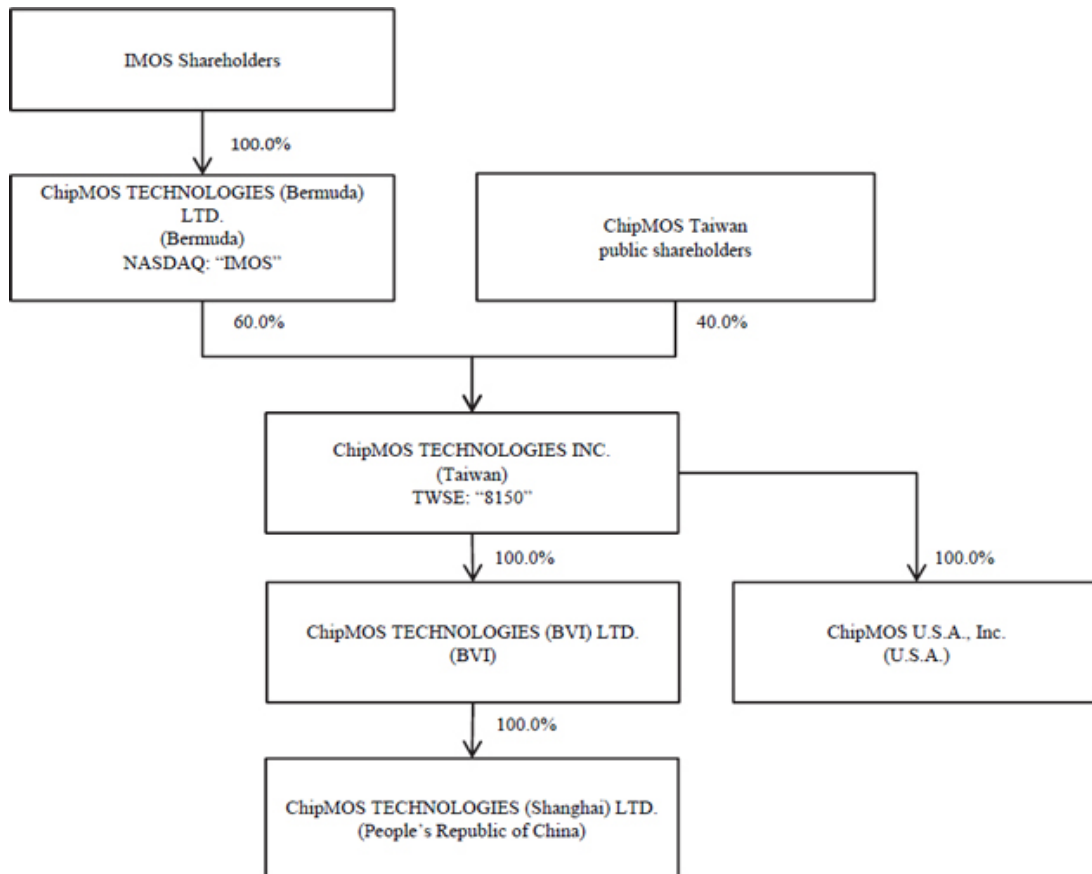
IMOS Shareholders

100.0%

ChipMOS TECHNOLOGIES (Bermuda) LTD.
(Bermuda)
NASDAQ: "IMOS"

ChipMOS Taiwan
public shareholders

60.0%

40.0%

ChipMOS TECHNOLOGIES INC.
(Taiwan)
TWSE: "8150"

100.0%

100.0%

ChipMOS TECHNOLOGIES (BVI) LTD.
(BVI)

ChipMOS U.S.A., Inc.
(U.S.A.)

100.0%

ChipMOS TECHNOLOGIES (Shanghai) LTD.
(People's Republic of China)